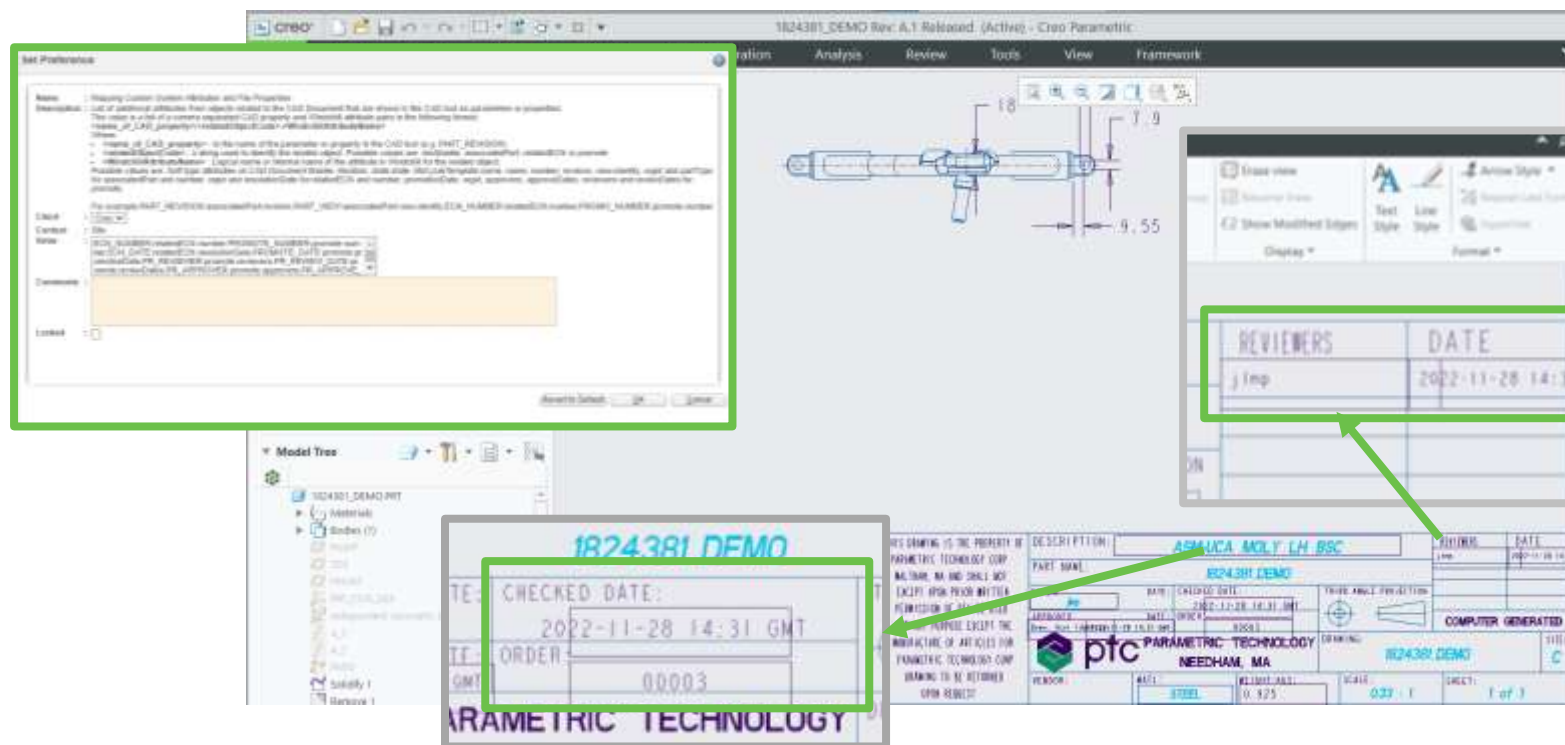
creo

1824381_DEMO Rev. A.1 Released (Active) - Creo Parametric

ation Analysis Review Tools View Framework

Set Preference

Name: Mapping Custom System Attributes and File Properties
Description: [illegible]

For example:PART_REVISION:associatedPart.revision;PART_VIEW:associatedPart.viewIdentity;ECN_NUMBER:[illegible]

Value:
Context:
Value: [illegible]
Comments:
Locked:

Revert to Default OK Cancel

18
7.9
9.55

Erase view
Show Modified Edges
Display
Text Style
Line Style
Format
Arrow Style

REVIEWERS DATE
jlmp 2022-11-28 14:3

ON

Model Tree

1824381_DEMO.PRT
Materials
Bodies (1)
Solidify 1
Remove 1

1824381 DEMO
CHECKED DATE:
2022-11-28 14:31 GMT
ORDER:
00003
ARAMETRIC TECHNOLOGY

IS DRAWING IS THE PROPERTY OF PARAMETRIC TECHNOLOGY CORP. WALTHAM, MA AND SHALL NOT EXCEPT UPON PRIOR WRITTEN PERMISSION OF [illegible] PURPOSE EXCEPT THE MANUFACTURE OF ARTICLES FOR PARAMETRIC TECHNOLOGY CORP. DRAWING TO BE RETURNED UPON REQUEST

DESCRIPTION: ASM-UCA MOLY LH BSC
PART NAME: 1824381 DEMO
CHECKED DATE: 2022-11-28 14:31 GMT
ORDER: 00003
THIRD ANGLE PROJECTION
ptc PARAMETRIC TECHNOLOGY NEEDHAM, MA
DRAWING: 1824381 DEMO
MAT: STEEL
WEIGHT: 0.925
SCALE: 0.33 : 1
SHEET: 1 of 1
VENDOR:
REVIEWERS DATE
COMPUTER GENERATED
SIZE C